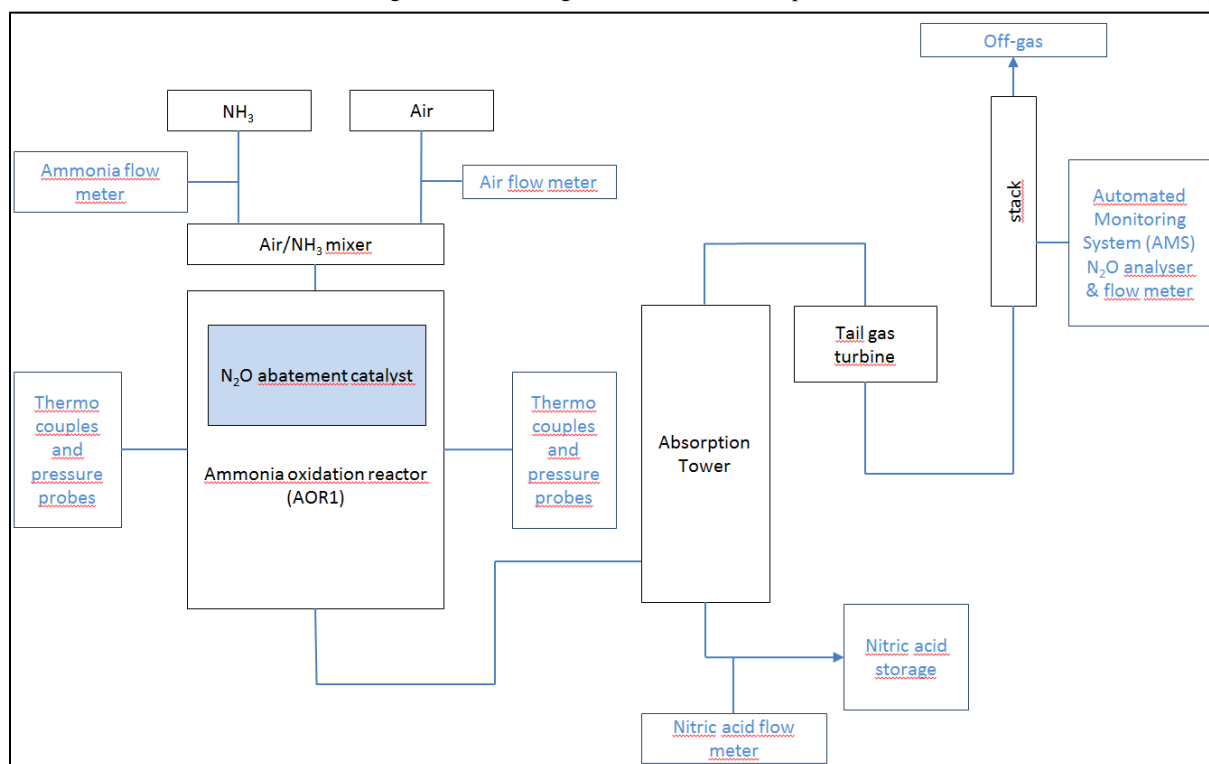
Off-gas

$NH_3$

Air

Ammonia flow meter

Air flow meter

stack

Automated Monitoring System (AMS) $N_2O$ analyser & flow meter

Air/$NH_3$ mixer

$N_2O$ abatement catalyst

Tail gas turbine

Thermo couples and pressure probes

Thermo couples and pressure probes

Absorption Tower

Ammonia oxidation reactor (AOR1)

Nitric acid storage

Nitric acid flow meter